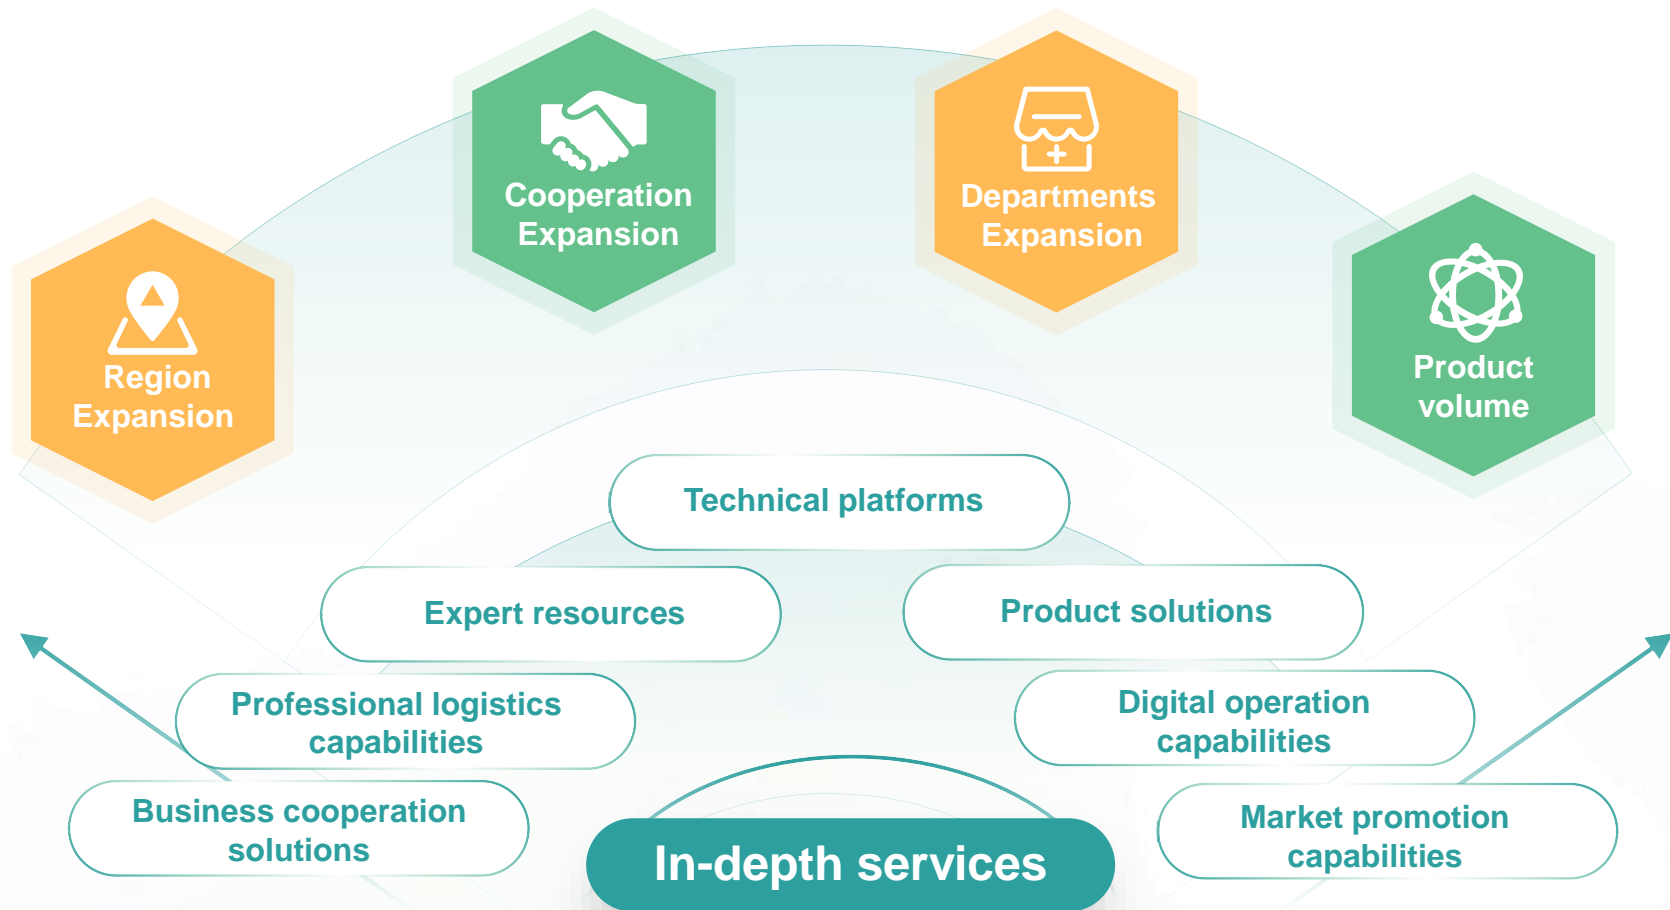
Cooperation Expansion

Departments Expansion

Region Expansion

Product volume

Technical platforms

Expert resources

Product solutions

Professional logistics capabilities

Digital operation capabilities

Business cooperation solutions

Market promotion capabilities

In-depth services